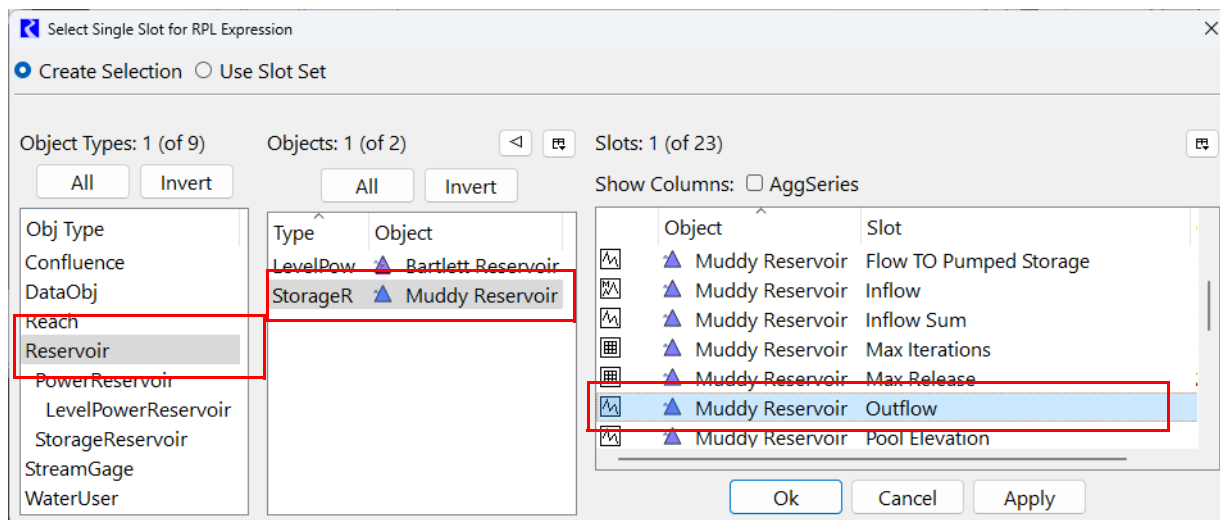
Select Single Slot for RPL Expression

Create Selection  Use Slot Set

Object Types: 1 (of 9)

All  Invert

| Obj Type |
|---|
| Confluence |
| DataObj |
| Reach |
| Reservoir |
| PowerReservoir |
| LevelPowerReservoir |
| StorageReservoir |
| StreamGage |
| WaterUser |

Objects: 1 (of 2)

All  Invert

| Type | Object |
|---|---|
| LevelPow | Bartlett Reservoir |
| StorageR | Muddy Reservoir |

Slots: 1 (of 23)

Show Columns: AggSeries

| Object | Slot |
|---|---|
| Muddy Reservoir | Flow TO Pumped Storage |
| Muddy Reservoir | Inflow |
| Muddy Reservoir | Inflow Sum |
| Muddy Reservoir | Max Iterations |
| Muddy Reservoir | Max Release |
| Muddy Reservoir | Outflow |
| Muddy Reservoir | Pool Elevation |

Ok  Cancel  Apply